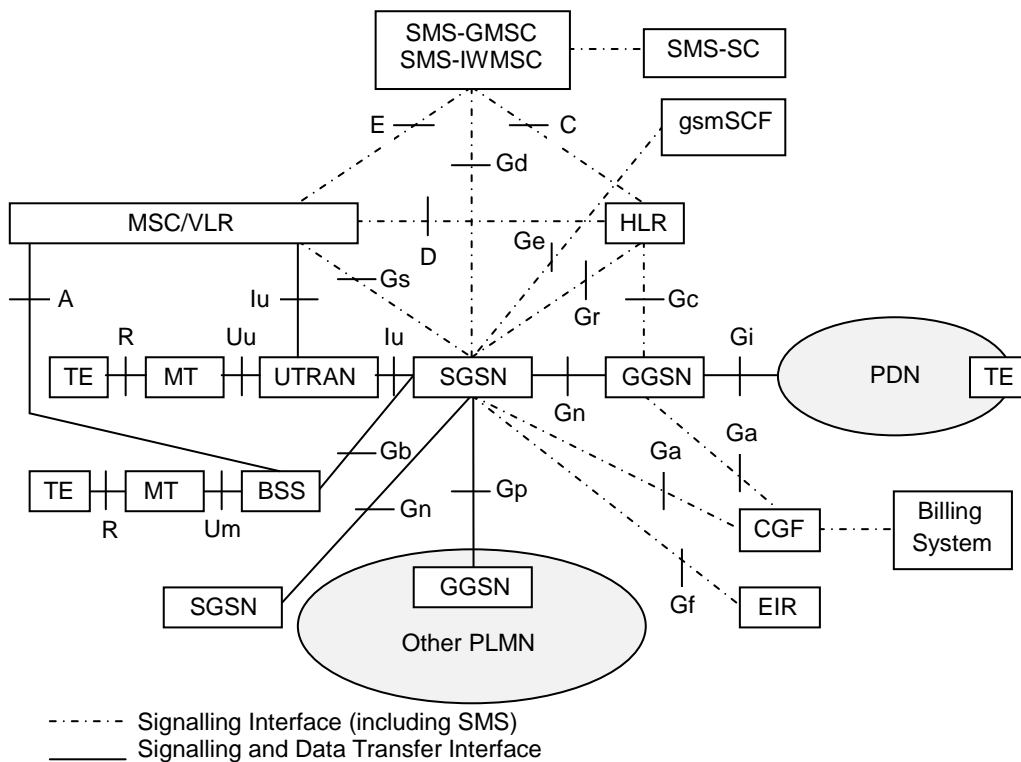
SMS-GMSC
SMS-IWMSC

SMS-SC

E

C

gsmSCF

Gd

MSC/VLR

D

HLR

Ge

A

Iu

Gs

Gr

Gc

R

Uu

Iu

Gi

TE

MT

UTRAN

SGSN

GGSN

PDN

TE

Gn

Gb

Ga

Ga

TE

MT

BSS

Gp

R

Um

Gn

CGF

Billing System

SGSN

GGSN

Gf

EIR

Other PLMN

Signalling Interface (including SMS)
Signalling and Data Transfer Interface